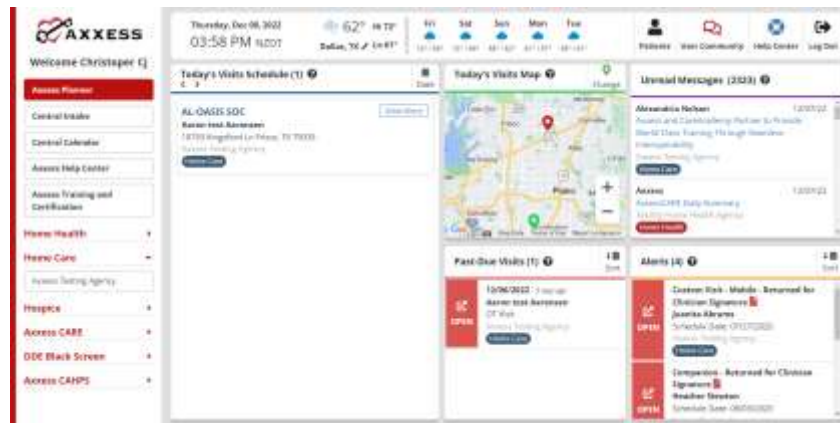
AXXESS

Welcome Christoper C|

Axxess Planner

Central Intake

Central Calendar

Axxess Help Center

Axxess Training and Certification

Home Health

Home Care

Axxess Testing Agency

Hospice

Axxess CARE

DDE Black Screen

Axxess CAHPS

Thursday, Dec 08, 2022
03:58 PM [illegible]

62° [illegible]
Dallas, TX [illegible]

Fri Sat Sun Mon Tue

Patients | User Community | Help Center | Log Out

Today's Visits Schedule (1)

Date

AL-OASIS SOC
Aaron-test Aaronson
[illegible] Kingsford Ln Frisco, TX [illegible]
Axxess Testing Agency
Home Care

Today's Visits Map

Change

Unread Messages (2323)

Alexandria Nelson 12/07/22
Axxess and Contexture Partner to Provide World Class Training Through Seamless Interoperability
Axxess Testing Agency
Home Care

Axxess 12/07/22
AxxessCARE Daily Summary
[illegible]
Home Health

Past-Due Visits (1)

Sort

OPEN

12/06/2022 - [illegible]
Aaron-test Aaronson
OT Visit
Axxess Testing Agency
Home Care

Alerts (4)

Sort

OPEN

Custom Visit - Mobile - Returned for Clinician Signature
Juanita Abrams
Schedule Date: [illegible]
Axxess Testing Agency
Home Care

OPEN

Companion - Returned for Clinician Signature
Heather Steuter
Schedule Date: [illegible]